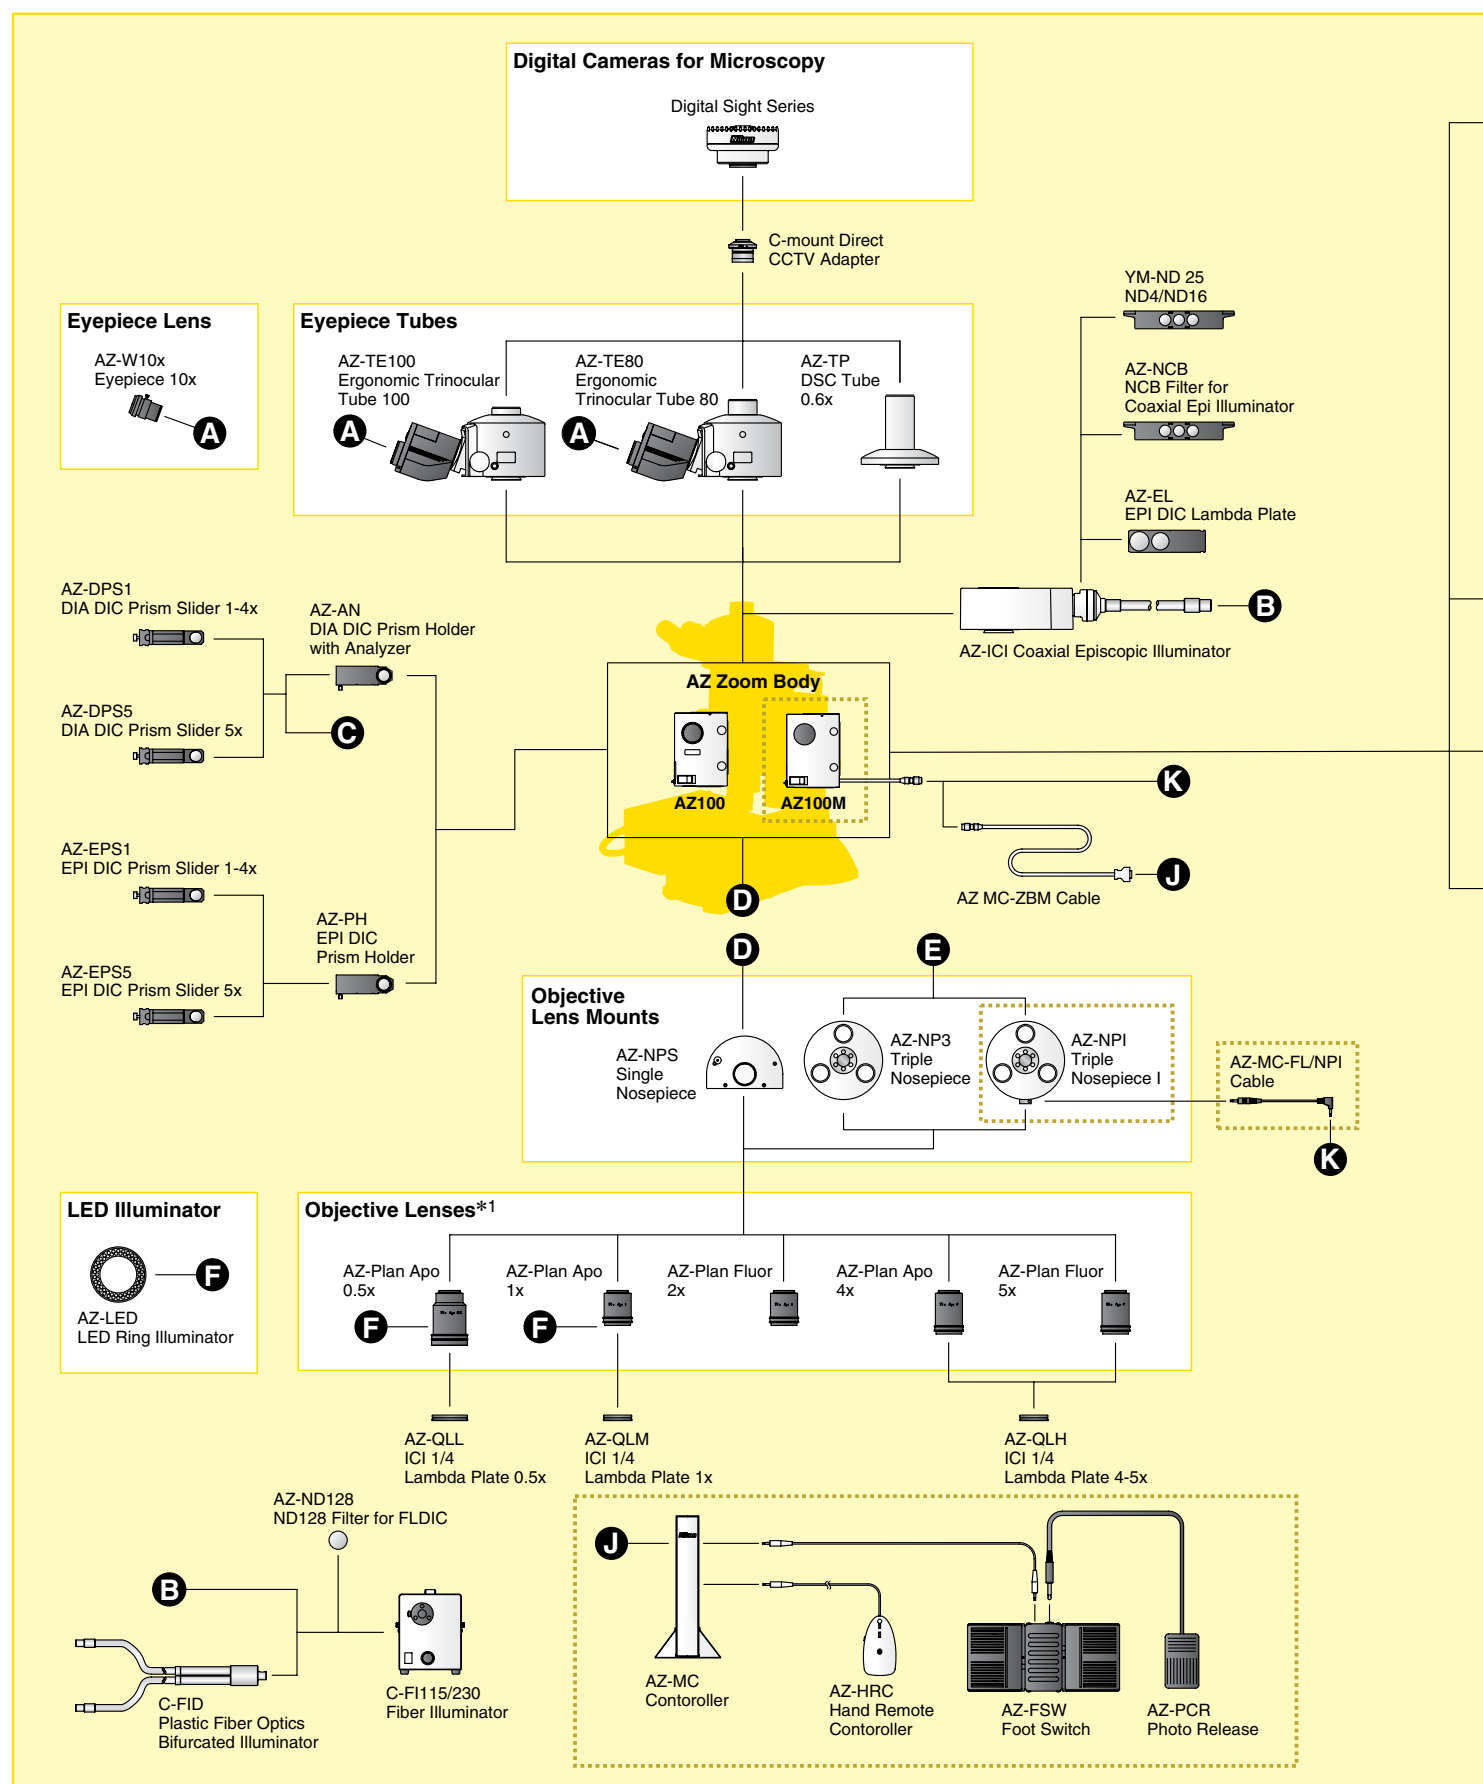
Digital Cameras for Microscopy

Digital Sight Series

C-mount Direct CCTV Adapter

Eyepiece Lens

AZ-W10x
Eyepiece 10x

A

Eyepiece Tubes

AZ-TE100
Ergonomic Trinocular Tube 100

AZ-TE80
Ergonomic Trinocular Tube 80

AZ-TP
DSC Tube 0.6x

A

A

YM-ND 25
ND4/ND16

AZ-NCB
NCB Filter for Coaxial Epi Illuminator

AZ-EL
EPI DIC Lambda Plate

B

AZ-ICI Coaxial Episcopic Illuminator

AZ-DPS1
DIA DIC Prism Slider 1-4x

AZ-AN
DIA DIC Prism Holder with Analyzer

C

AZ-DPS5
DIA DIC Prism Slider 5x

AZ Zoom Body

AZ100

AZ100M

K

AZ-EPS1
EPI DIC Prism Slider 1-4x

AZ-PH
EPI DIC Prism Holder

AZ-EPS5
EPI DIC Prism Slider 5x

AZ MC-ZBM Cable

J

D

D

E

Objective Lens Mounts

AZ-NPS
Single Nosepiece

AZ-NP3
Triple Nosepiece

AZ-NPI
Triple Nosepiece I

AZ-MC-FL/NPI Cable

K

LED Illuminator

F

AZ-LED
LED Ring Illuminator

Objective Lenses*1

AZ-Plan Apo 0.5x

AZ-Plan Apo 1x

AZ-Plan Fluor 2x

AZ-Plan Apo 4x

AZ-Plan Fluor 5x

F

F

AZ-QLL
ICI 1/4
Lambda Plate 0.5x

AZ-QLM
ICI 1/4
Lambda Plate 1x

AZ-QLH
ICI 1/4
Lambda Plate 4-5x

AZ-ND128
ND128 Filter for FLDIC

B

C-FID
Plastic Fiber Optics
Bifurcated Illuminator

C-FI115/230
Fiber Illuminator

J

AZ-MC
Contoroller

AZ-HRC
Hand Remote Contoroller

AZ-FSW
Foot Switch

AZ-PCR
Photo Release